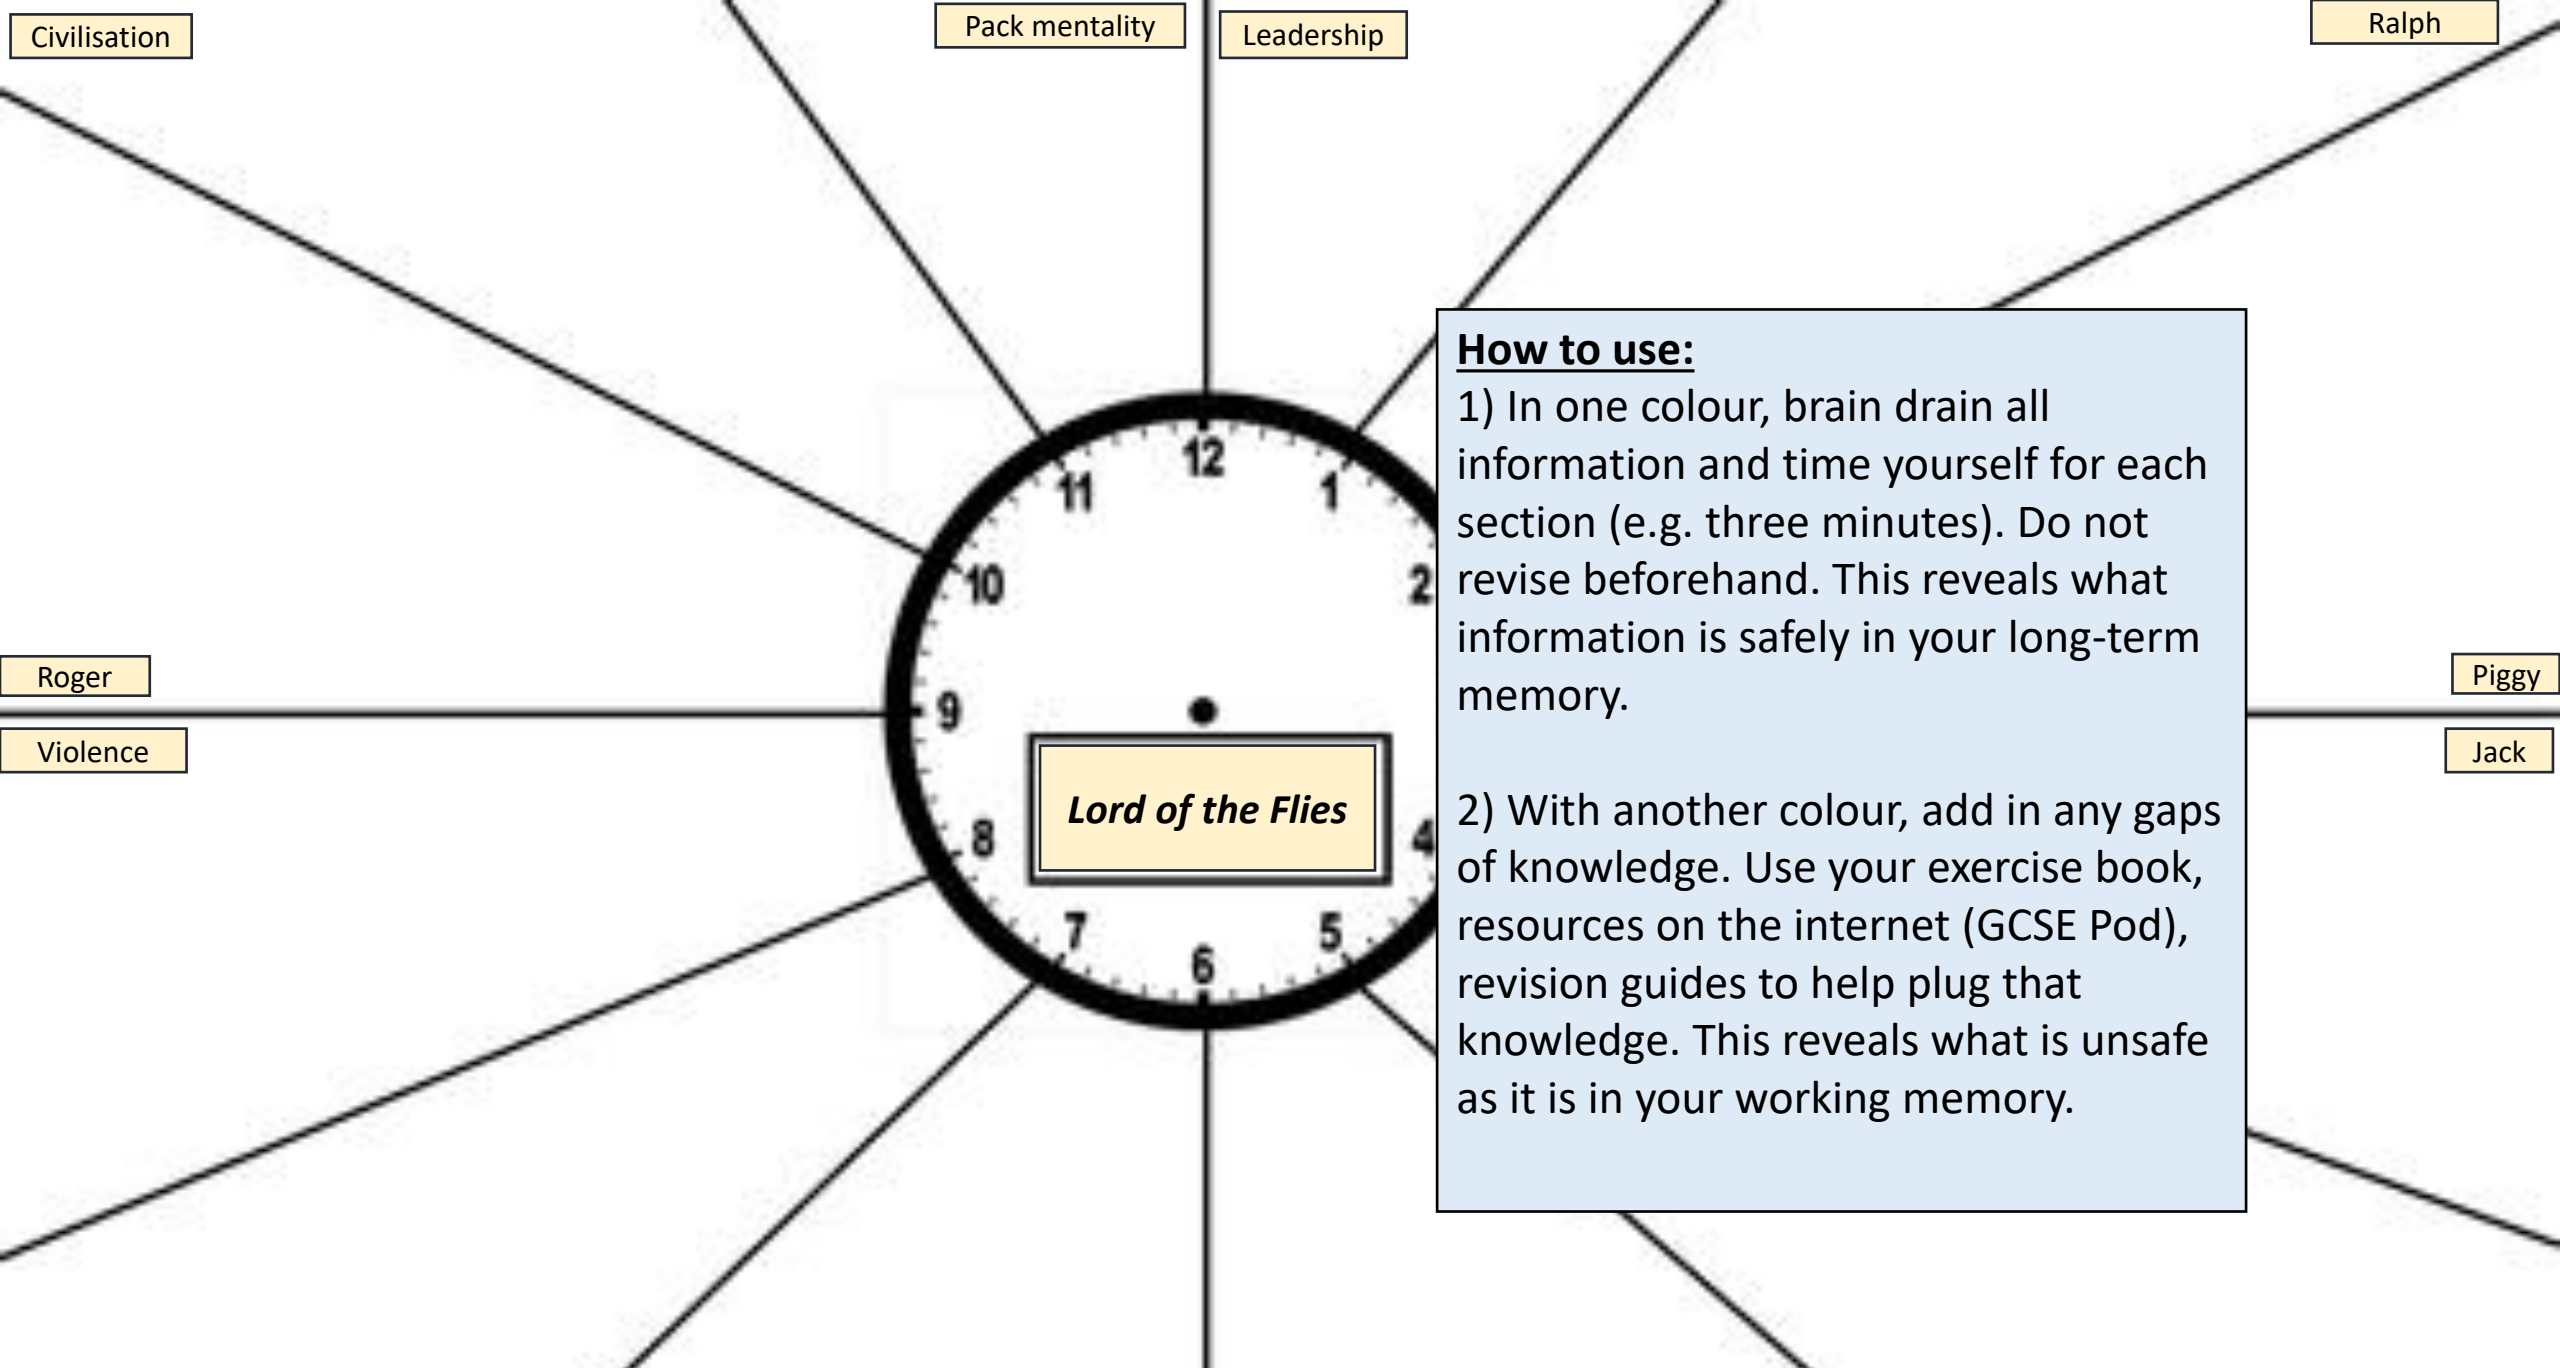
Civilisation

Pack mentality

Leadership

Ralph

12
11
1
10
2
9
8
4
7
6
5

Lord of the Flies

How to use:
1) In one colour, brain drain all information and time yourself for each section (e.g. three minutes). Do not revise beforehand. This reveals what information is safely in your long-term memory.

2) With another colour, add in any gaps of knowledge. Use your exercise book, resources on the internet (GCSE Pod), revision guides to help plug that knowledge. This reveals what is unsafe as it is in your working memory.

Roger

Violence

Piggy

Jack